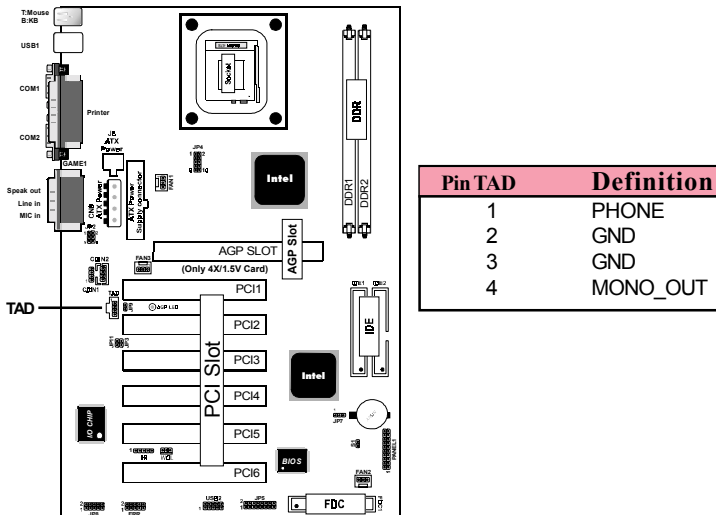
T:Mouse
B:KB

USB1

COM1

Printer

COM2

GAME1

Speak out
Line in
MIC in

J8
ATX
Power

ATX Power
Supply Connector

JP4

FAN1

Socket

Intel

DDR

DDR1
DDR2

AGP SLOT
(Only 4X/1.5V Card)

AGP Slot

FAN3

TAD

PCI1

PCI2

PCI3

PCI4

PCI5

PCI6

PCI Slot

Intel

IDE

IO CHIP

JP7

BIOS

FAN2

PANEL1

FDC

USB2

JP5

| Pin TAD | Definition |
|---|---|
| 1 | PHONE |
| 2 | GND |
| 3 | GND |
| 4 | MONO_OUT |